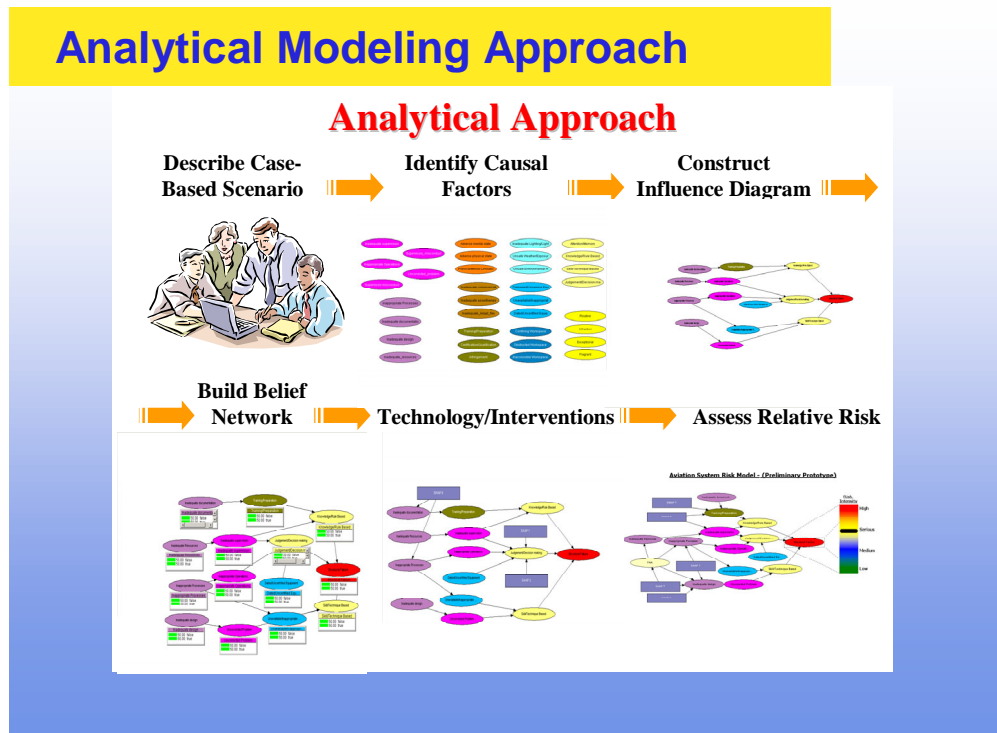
Analytical Modeling Approach

Analytical Approach

Describe Case-Based Scenario

Identify Causal Factors

Construct Influence Diagram

Build Belief Network

Technology/Interventions

Assess Relative Risk

Aviation System Risk Model - (Preliminary Prototype)

Risk Intensity

High

Serious

Medium

Low